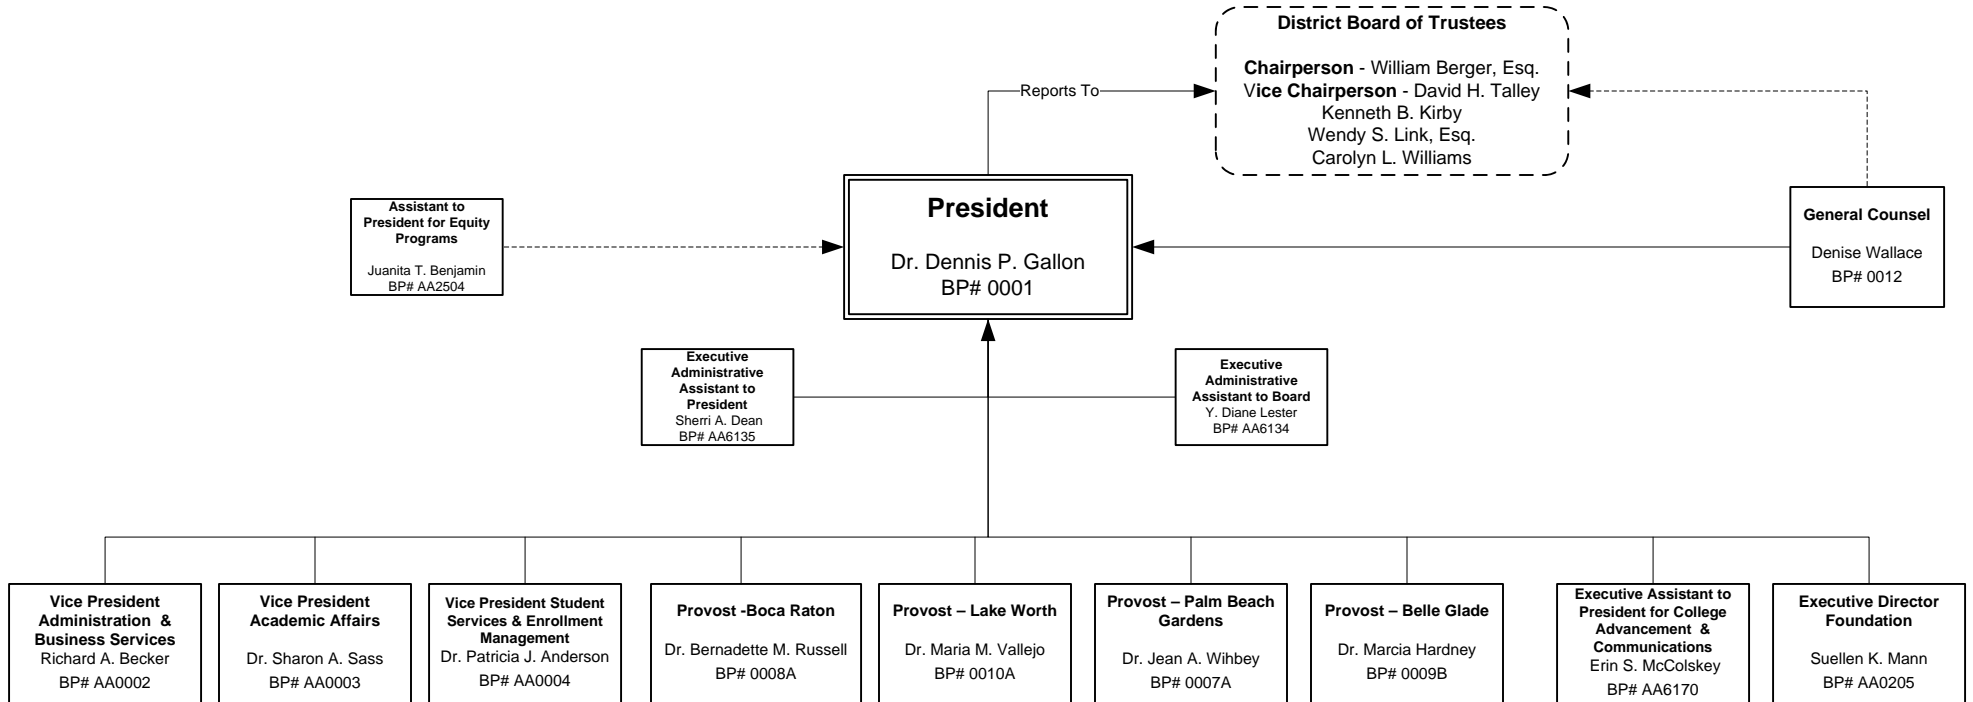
District Board of Trustees

Chairperson - William Berger, Esq.
Vice Chairperson - David H. Talley
Kenneth B. Kirby
Wendy S. Link, Esq.
Carolyn L. Williams

Reports To

Assistant to President for Equity Programs
Juanita T. Benjamin
BP# AA2504

President
Dr. Dennis P. Gallon
BP# 0001

General Counsel
Denise Wallace
BP# 0012

Executive Administrative Assistant to President
Sherri A. Dean
BP# AA6135

Executive Administrative Assistant to Board
Y. Diane Lester
BP# AA6134

Vice President Administration & Business Services
Richard A. Becker
BP# AA0002

Vice President Academic Affairs
Dr. Sharon A. Sass
BP# AA0003

Vice President Student Services & Enrollment Management
Dr. Patricia J. Anderson
BP# AA0004

Provost -Boca Raton
Dr. Bernadette M. Russell
BP# 0008A

Provost – Lake Worth
Dr. Maria M. Vallejo
BP# 0010A

Provost – Palm Beach Gardens
Dr. Jean A. Wihbey
BP# 0007A

Provost – Belle Glade
Dr. Marcia Hardney
BP# 0009B

Executive Assistant to President for College Advancement & Communications
Erin S. McColskey
BP# AA6170

Executive Director Foundation
Suellen K. Mann
BP# AA0205